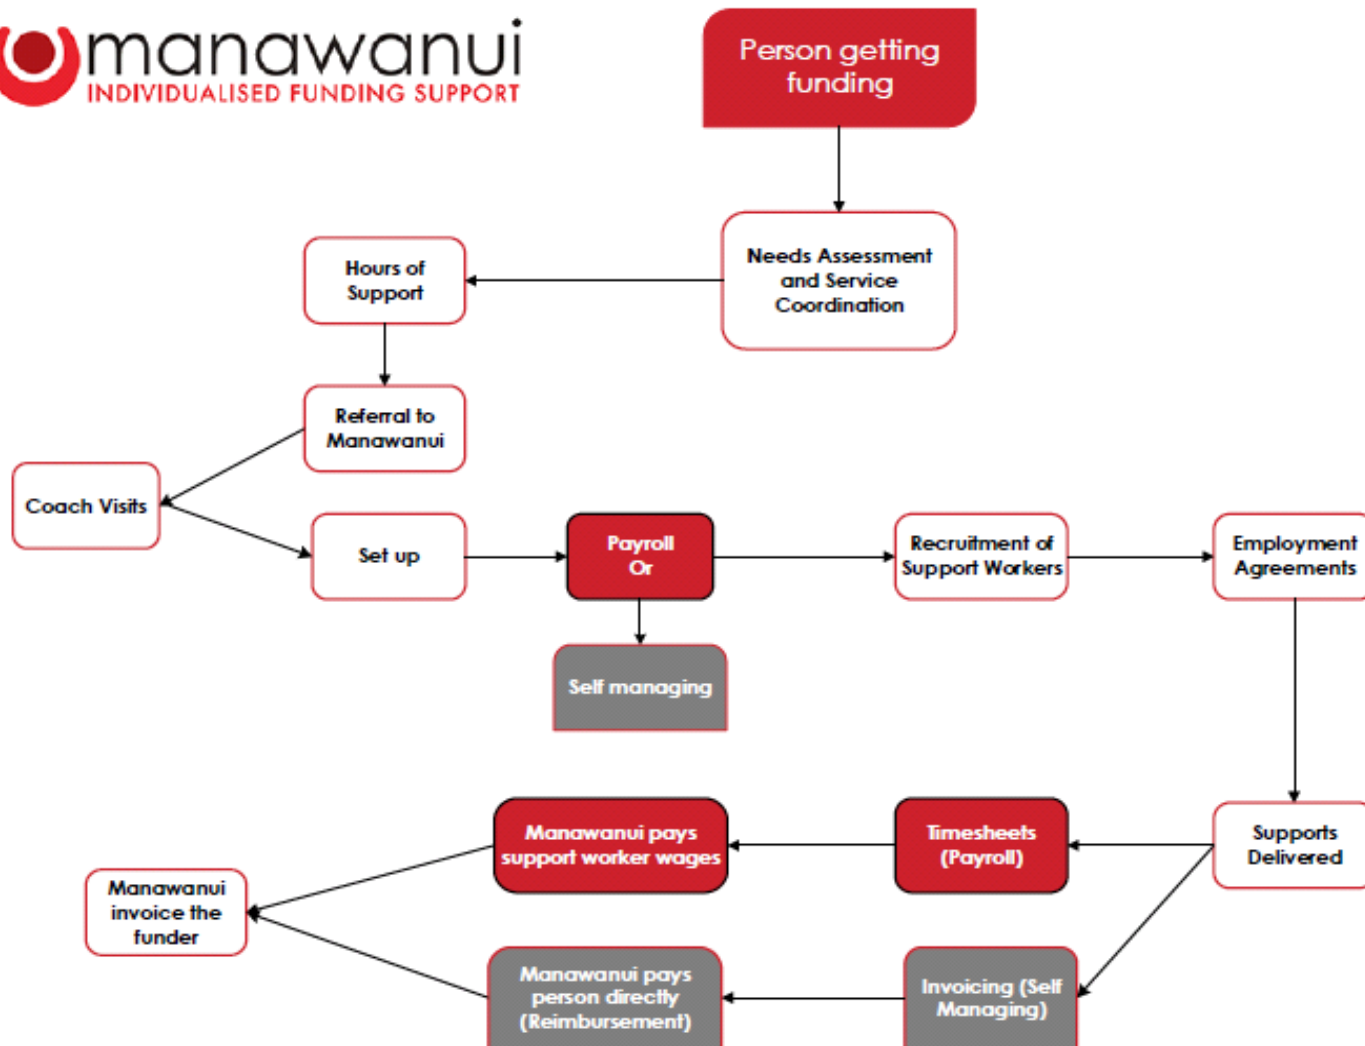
manawanui
INDIVIDUALISED FUNDING SUPPORT

Person getting funding

Needs Assessment and Service Coordination

Hours of Support

Referral to Manawanui

Coach Visits

Set up

Payroll Or

Self managing

Recruitment of Support Workers

Employment Agreements

Supports Delivered

Timesheets (Payroll)

Manawanui pays support worker wages

Manawanui invoice the funder

Manawanui pays person directly (Reimbursement)

Invoicing (Self Managing)